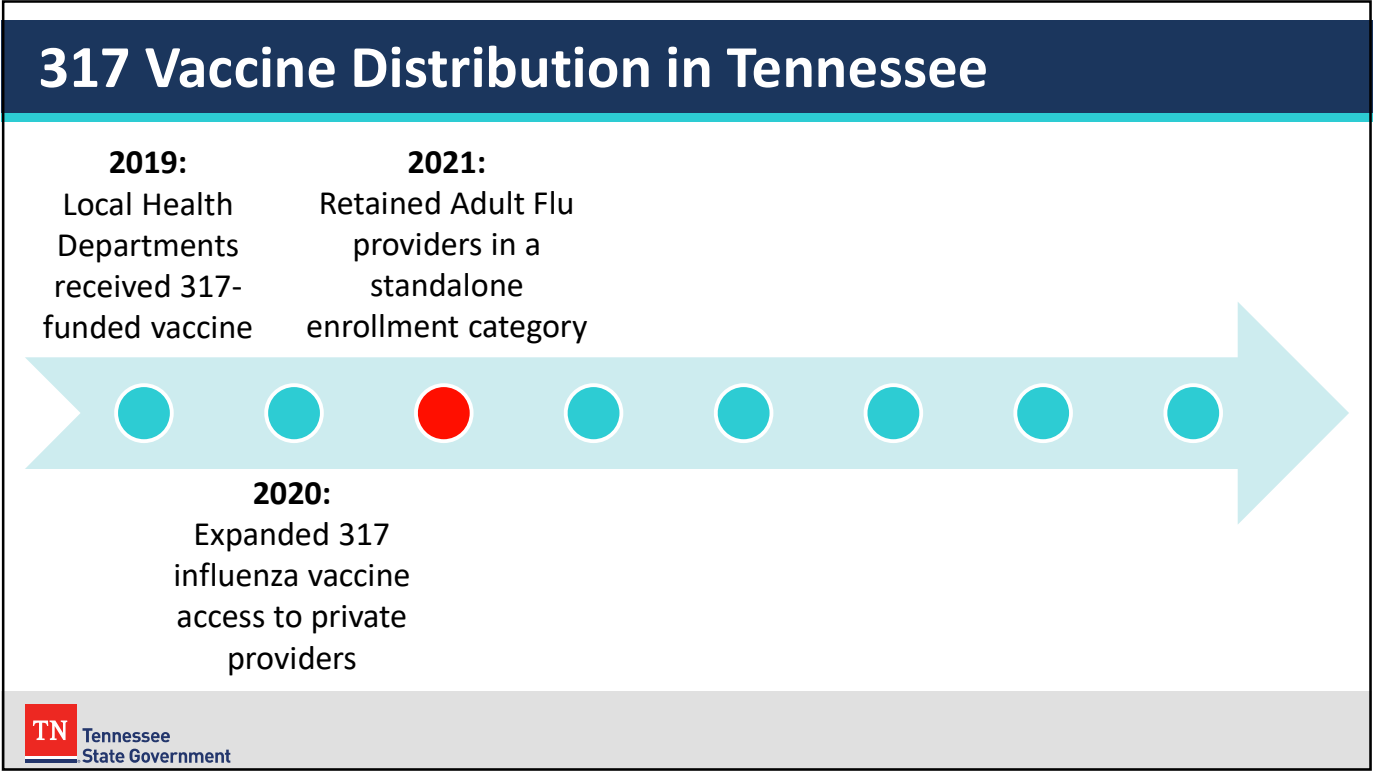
317 Vaccine Distribution in Tennessee

2019:
Local Health Departments received 317-funded vaccine

2021:
Retained Adult Flu providers in a standalone enrollment category

2020:
Expanded 317 influenza vaccine access to private providers

TN Tennessee State Government